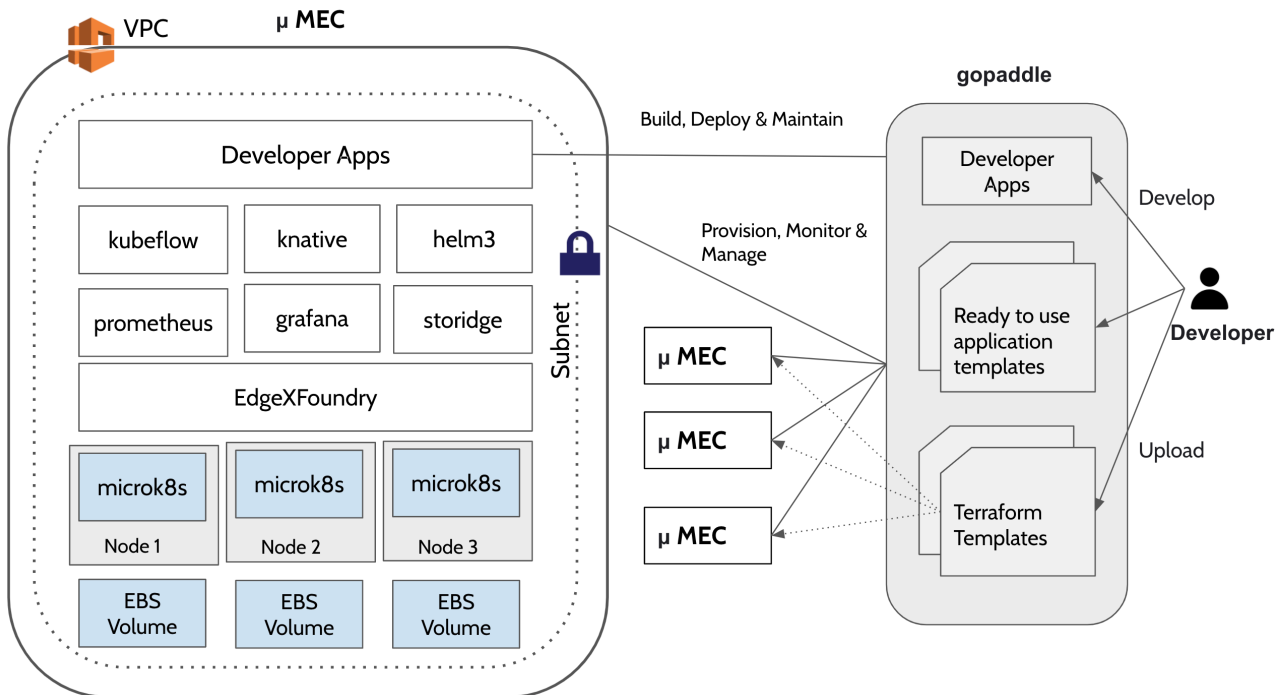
VPC

μ MEC

Developer Apps

kubeflow

knative

helm3

prometheus

grafana

storidge

EdgeXFoundry

microk8s

Node 1

microk8s

Node 2

microk8s

Node 3

EBS Volume

EBS Volume

EBS Volume

Subnet

Build, Deploy & Maintain

Provision, Monitor & Manage

μ MEC

μ MEC

μ MEC

gopaddle

Developer Apps

Ready to use application templates

Terraform Templates

Develop

Upload

Developer